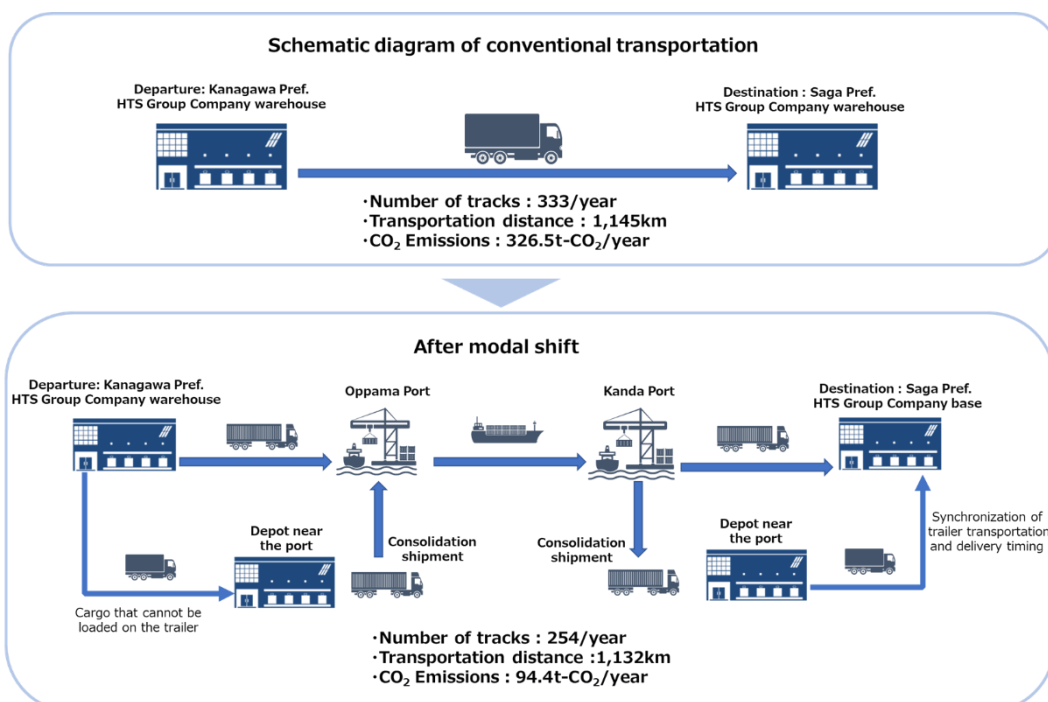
Schematic diagram of conventional transportation

Departure: Kanagawa Pref.
HTS Group Company warehouse

Destination : Saga Pref.
HTS Group Company warehouse

・Number of tracks : 333/year
・Transportation distance : 1,145km
・$CO_2$ Emissions : 326.5t-$CO_2$/year

After modal shift

Departure: Kanagawa Pref.
HTS Group Company warehouse

Oppama Port

Kanda Port

Destination : Saga Pref.
HTS Group Company base

Depot near the port

Consolidation shipment

Consolidation shipment

Depot near the port

Synchronization of trailer transportation and delivery timing

Cargo that cannot be loaded on the trailer

・Number of tracks : 254/year
・Transportation distance :1,132km
・$CO_2$ Emissions : 94.4t-$CO_2$/year